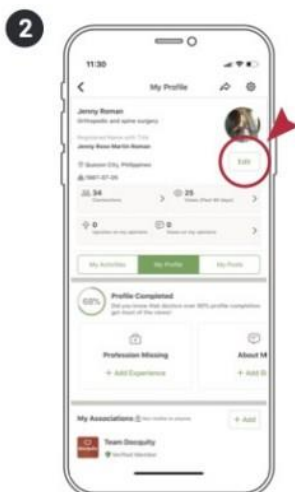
2

11:30

My Profile

Jenny Roman
Orthopedic and spine surgery

Registered Name with Title
Jenny Rose Martin Roman

Quezon City, Philippines

1997-07-09

Edit

34
Connections

25
Views (Past 90 days)

0
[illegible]

0
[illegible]

My Activities

My Profile

My Posts

68%

Profile Completed
Did you know that doctors over 90% profile completion get most of the views!

Profession Missing

+ Add Experience

About M

+ Add

My Associations

+ Add

Team Docquity

Verified Member